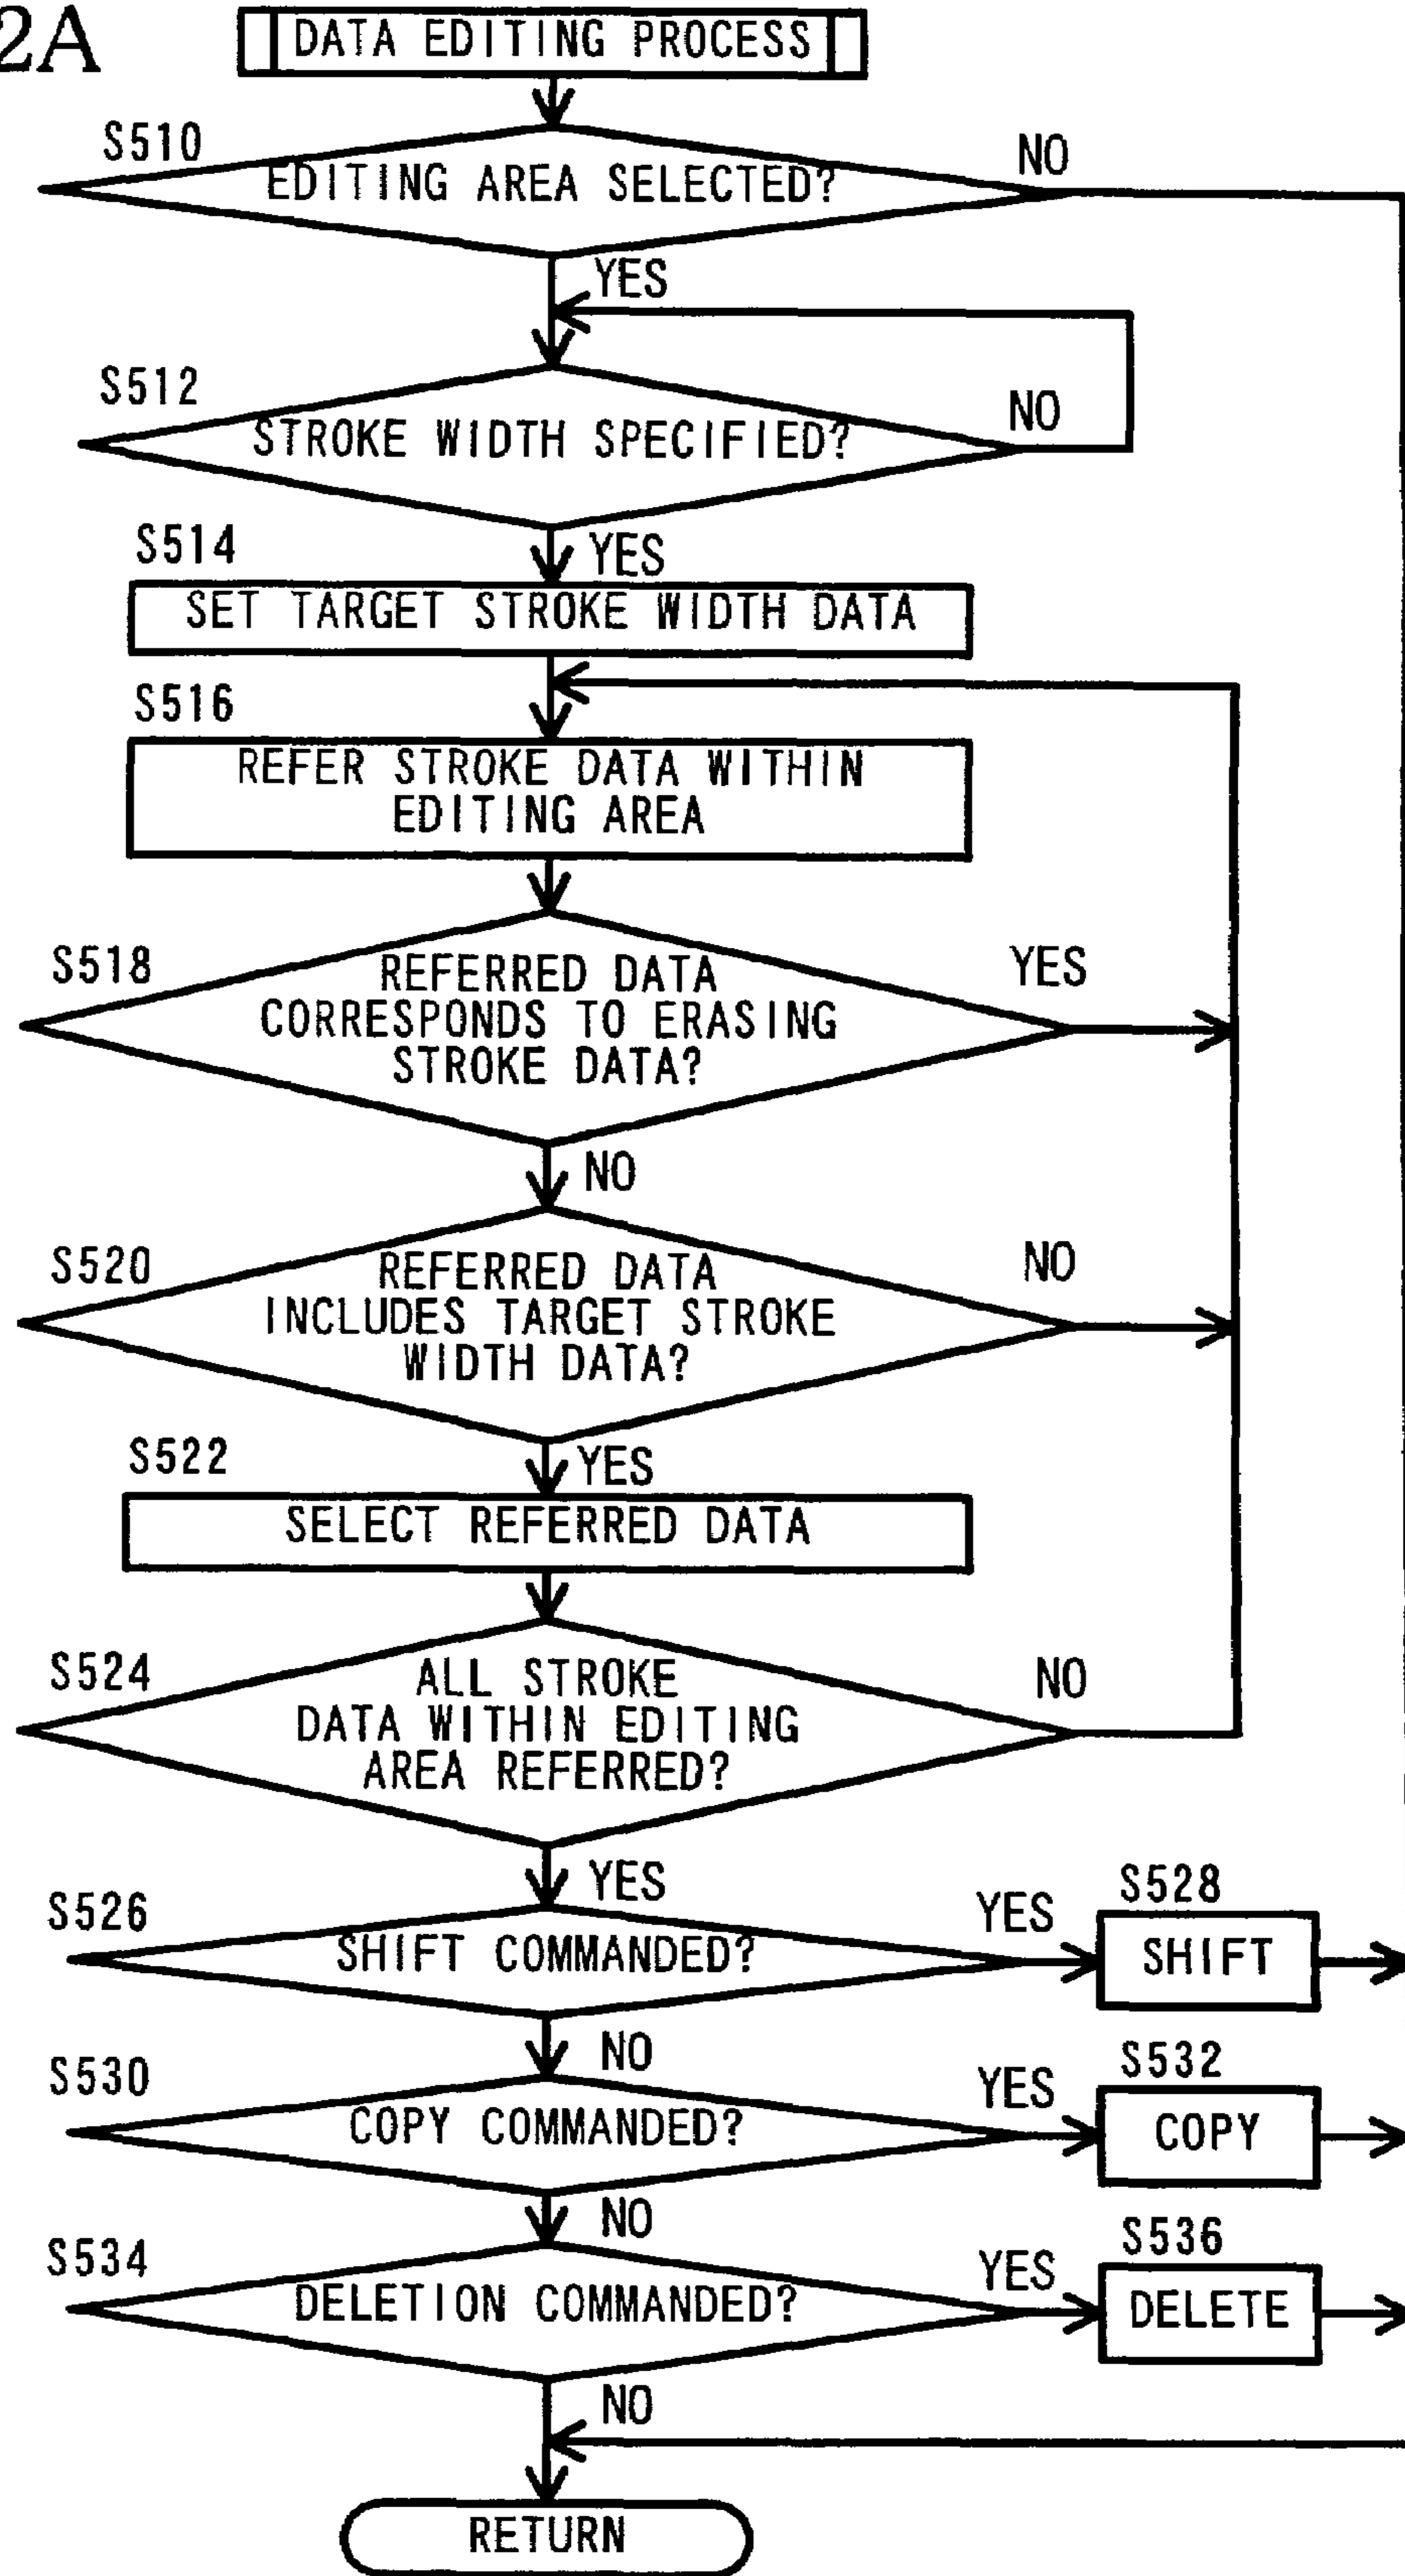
2A

DATA EDITING PROCESS

S510
EDITING AREA SELECTED?
NO
YES

S512
STROKE WIDTH SPECIFIED?
NO
YES

S514
SET TARGET STROKE WIDTH DATA

S516
REFER STROKE DATA WITHIN EDITING AREA

S518
REFERRED DATA CORRESPONDS TO ERASING STROKE DATA?
YES
NO

S520
REFERRED DATA INCLUDES TARGET STROKE WIDTH DATA?
NO
YES

S522
SELECT REFERRED DATA

S524
ALL STROKE DATA WITHIN EDITING AREA REFERRED?
NO
YES

S526
SHIFT COMMANDED?
YES
S528
SHIFT
NO

S530
COPY COMMANDED?
YES
S532
COPY
NO

S534
DELETION COMMANDED?
YES
S536
DELETE
NO

RETURN